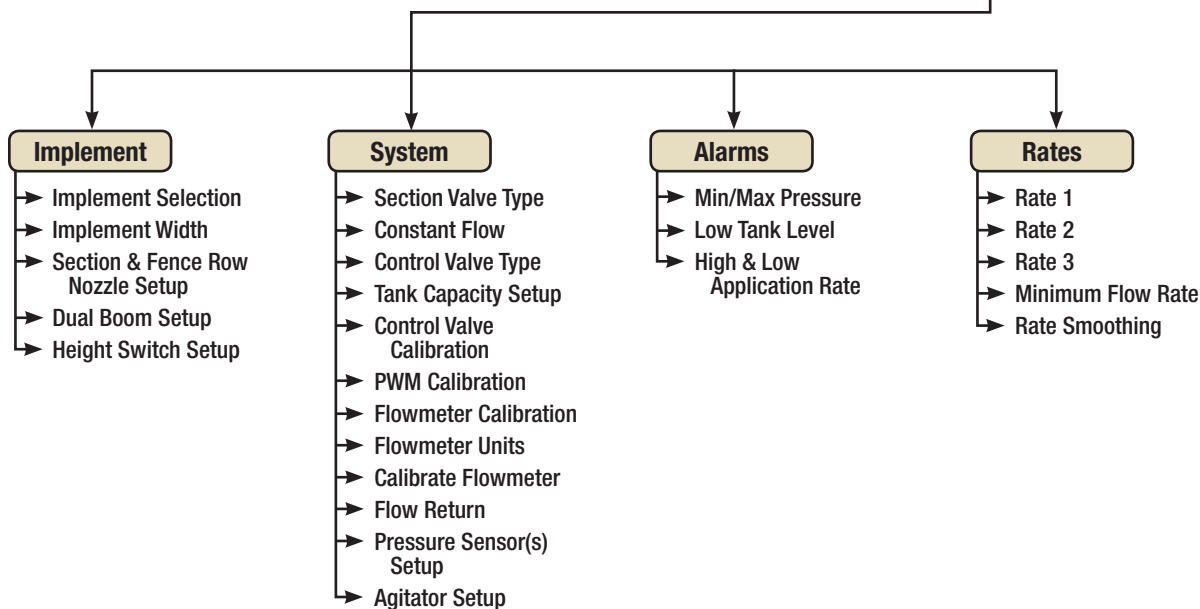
Implement
Implement Selection
Implement Width
Section & Fence Row Nozzle Setup
Dual Boom Setup
Height Switch Setup

System
Section Valve Type
Constant Flow
Control Valve Type
Tank Capacity Setup
Control Valve Calibration
PWM Calibration
Flowmeter Calibration
Flowmeter Units
Calibrate Flowmeter
Flow Return
Pressure Sensor(s) Setup
Agitator Setup

Alarms
Min/Max Pressure
Low Tank Level
High & Low Application Rate

Rates
Rate 1
Rate 2
Rate 3
Minimum Flow Rate
Rate Smoothing